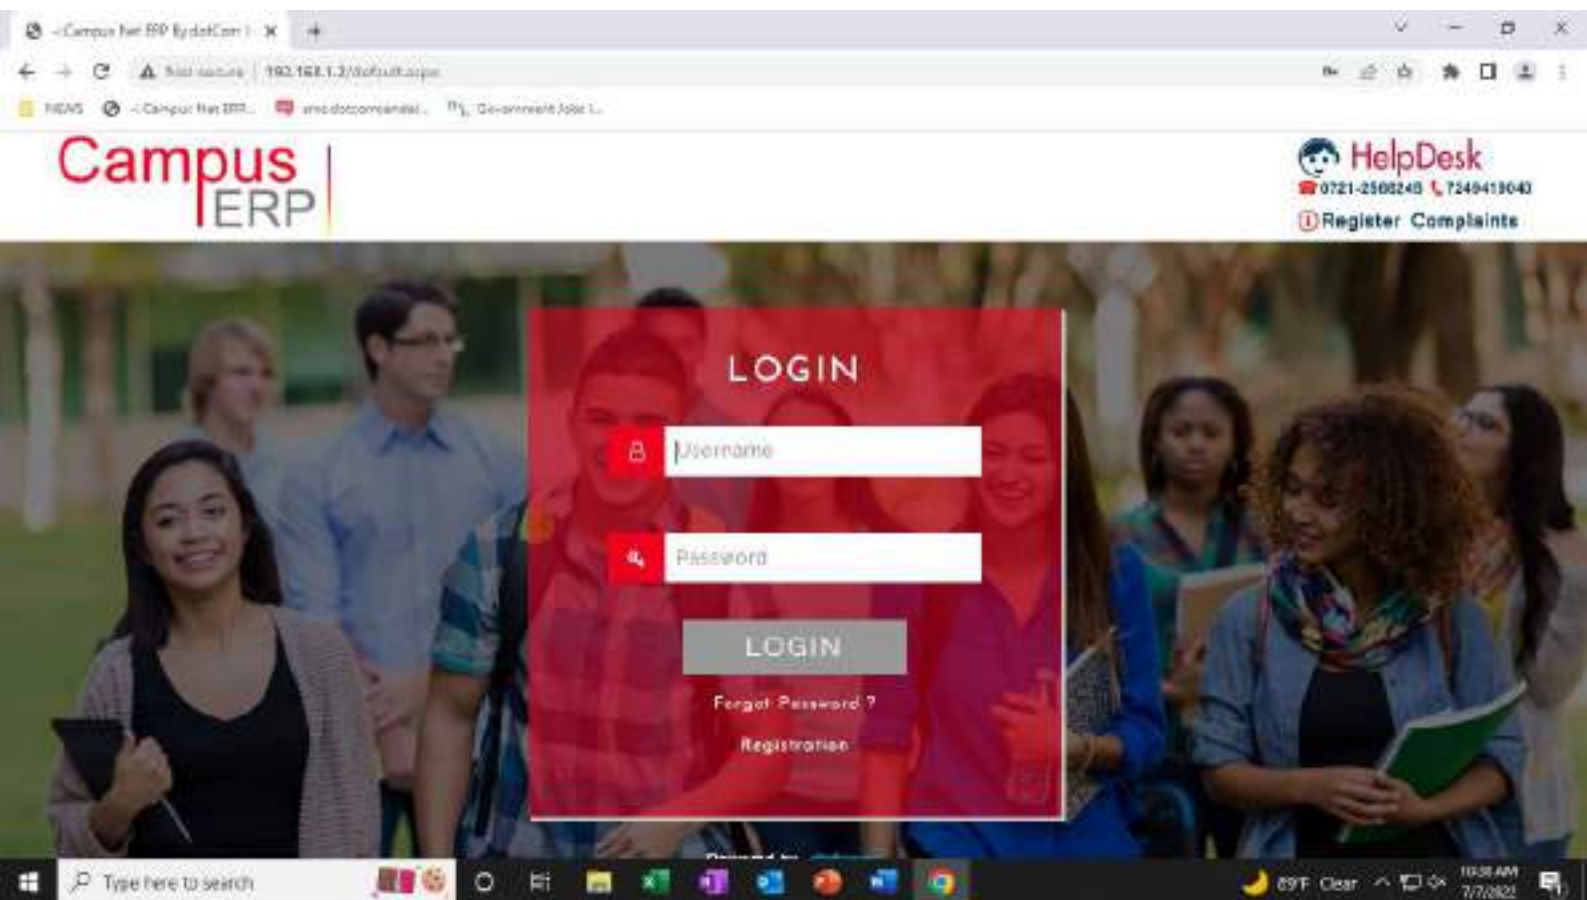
:: Campus Net ERP By dotCom ×

Not secure | 192.168.1.2/default.aspx

NEWS :: Campus Net ERP... sms.dotcomsmartsol... Government Jobs I...

Campus ERP

HelpDesk
0721-2568245 7249419040
Register Complaints

LOGIN

Username

Password

LOGIN

Forgot Password ?

Registration

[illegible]

Type here to search

69°F Clear

10:38 AM
7/7/2022